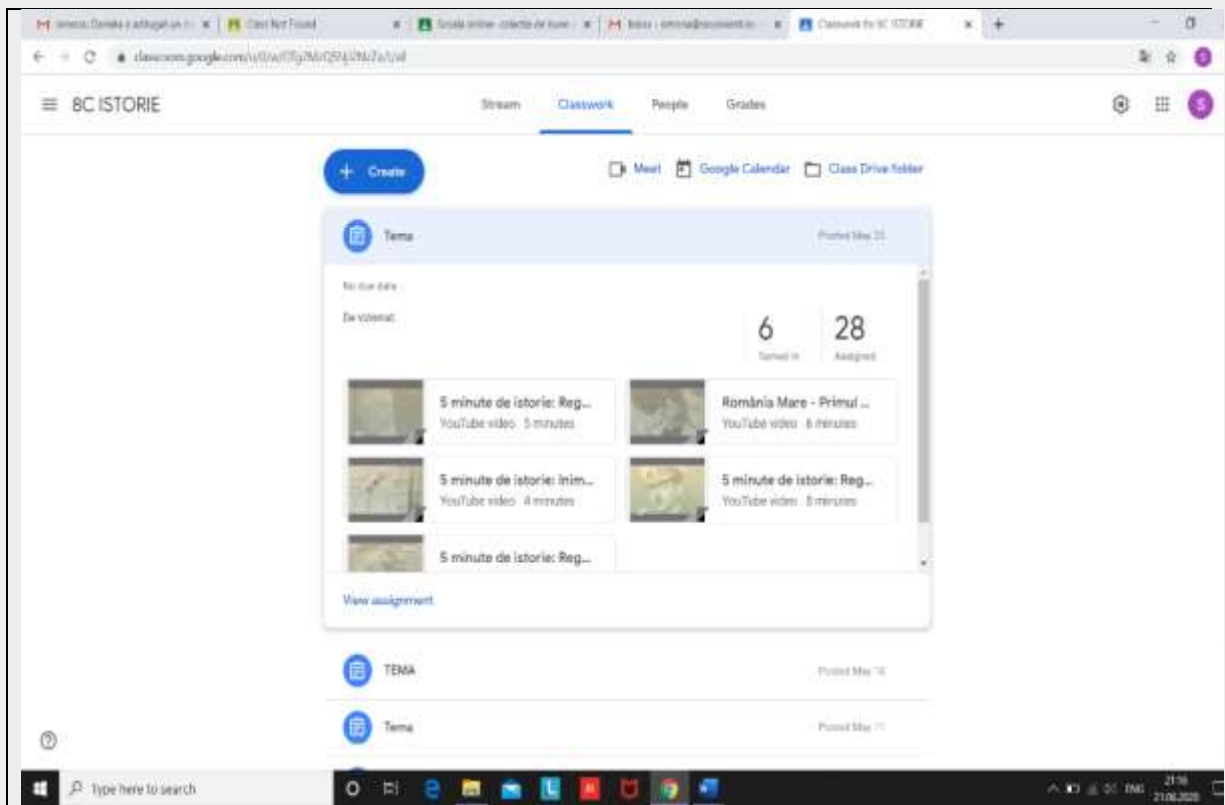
M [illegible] × | Class Not Found × | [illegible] × | M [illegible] × | Classwork for 8C ISTORIE × +

classroom.google.com/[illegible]

≡ 8C ISTORIE

Stream Classwork People Grades

S

+ Create

Meet Google Calendar Class Drive folder

Tema

Posted May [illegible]

No due date

De vizionat

6
Turned in

28
Assigned

5 minute de istorie: Reg...
YouTube video 5 minutes

România Mare - Primul ...
YouTube video 6 minutes

5 minute de istorie: Inim...
YouTube video 4 minutes

5 minute de istorie: Reg...
YouTube video 5 minutes

5 minute de istorie: Reg...

View assignment

TEMA

Posted May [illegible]

Tema

Posted May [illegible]

Type here to search

ENG 21:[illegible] 21.06.2020